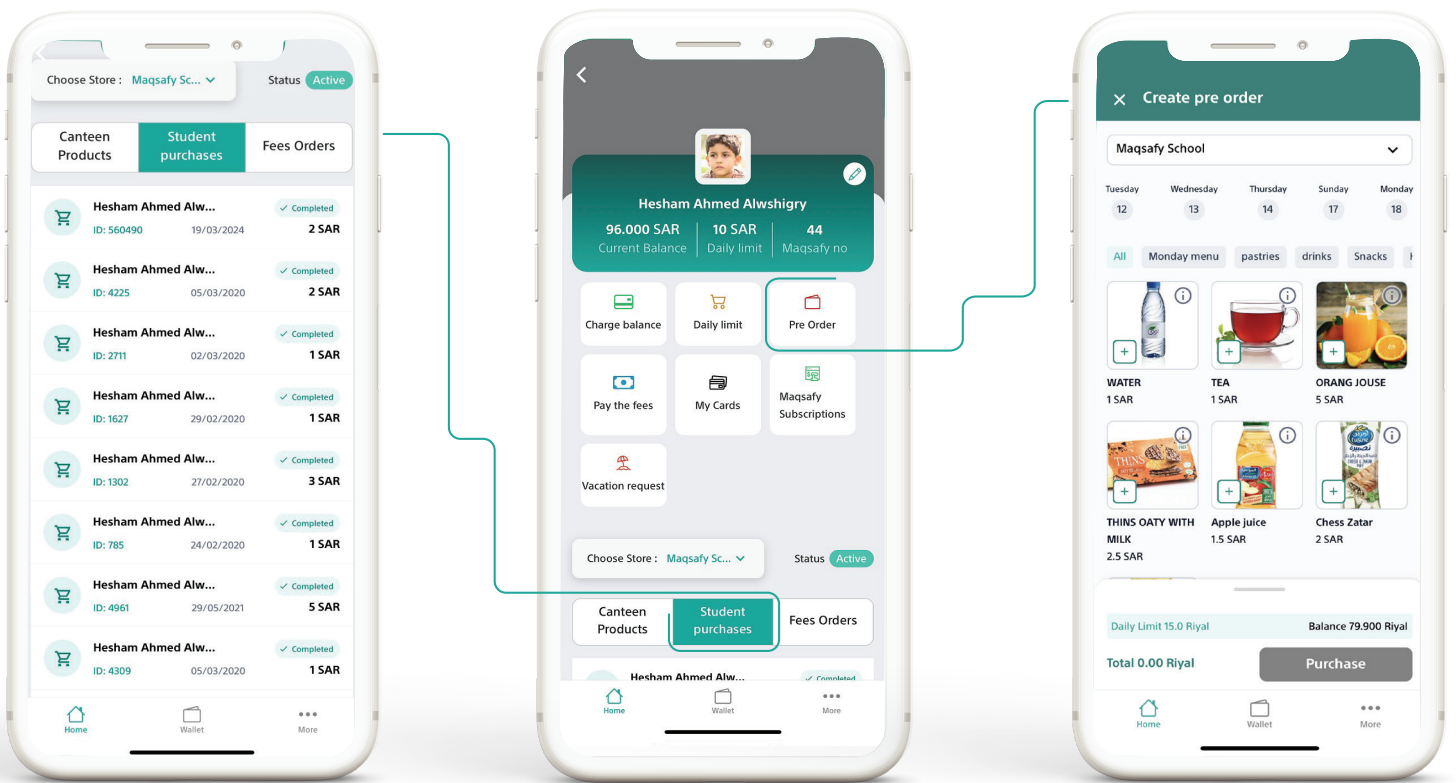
Choose Store : Maqsafy Sc...

Status Active

Canteen Products

Student purchases

Fees Orders

Hesham Ahmed Alw... Completed
ID: 560490 19/03/2024 2 SAR

Hesham Ahmed Alw... Completed
ID: 4225 05/03/2020 2 SAR

Hesham Ahmed Alw... Completed
ID: 2711 02/03/2020 1 SAR

Hesham Ahmed Alw... Completed
ID: 1627 29/02/2020 1 SAR

Hesham Ahmed Alw... Completed
ID: 1302 27/02/2020 3 SAR

Hesham Ahmed Alw... Completed
ID: 785 24/02/2020 1 SAR

Hesham Ahmed Alw... Completed
ID: 4961 29/05/2021 5 SAR

Hesham Ahmed Alw... Completed
ID: 4309 05/03/2020 1 SAR

Home Wallet More

Hesham Ahmed Alwshigry

96.000 SAR Current Balance

10 SAR Daily limit

44 Maqsafy no

Charge balance

Daily limit

Pre Order

Pay the fees

My Cards

Maqsafy Subscriptions

Vacation request

Choose Store : Maqsafy Sc...

Status Active

Canteen Products

Student purchases

Fees Orders

Hesham Ahmed Alw... Completed

Home Wallet More

Create pre order

Maqsafy School

Tuesday 12

Wednesday 13

Thursday 14

Sunday 17

Monday 18

All Monday menu pastries drinks Snacks

WATER 1 SAR

TEA 1 SAR

ORANG JOUSE 5 SAR

THINS OATY WITH MILK 2.5 SAR

Apple juice 1.5 SAR

Chess Zatar 2 SAR

Daily Limit 15.0 Riyal

Balance 79.900 Riyal

Total 0.00 Riyal

Purchase

Home Wallet More